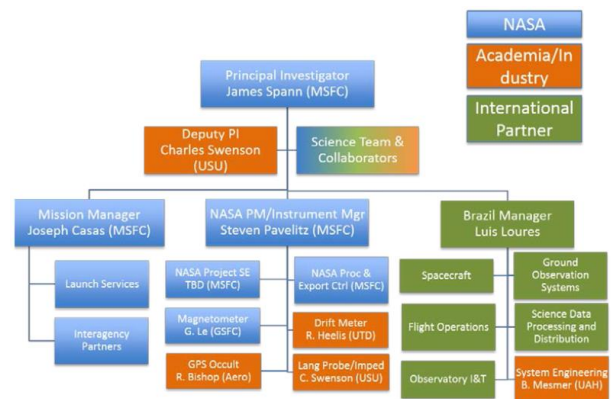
NASA

Academia/Industry

International Partner

Principal Investigator
James Spann (MSFC)

Deputy PI
Charles Swenson (USU)

Science Team & Collaborators

Mission Manager
Joseph Casas (MSFC)

Launch Services

Interagency Partners

NASA PM/Instrument Mgr
Steven Pavelitz (MSFC)

NASA Project SE
TBD (MSFC)

NASA Proc & Export Ctrl (MSFC)

Magnetometer
G. Le (GSFC)

Drift Meter
R. Heelis (UTD)

GPS Occult
R. Bishop (Aero)

Lang Probe/Imped
C. Swenson (USU)

Brazil Manager
Luis Loures

Spacecraft

Ground Observation Systems

Flight Operations

Science Data Processing and Distribution

Observatory I&T

System Engineering
B. Mesmer (UAH)